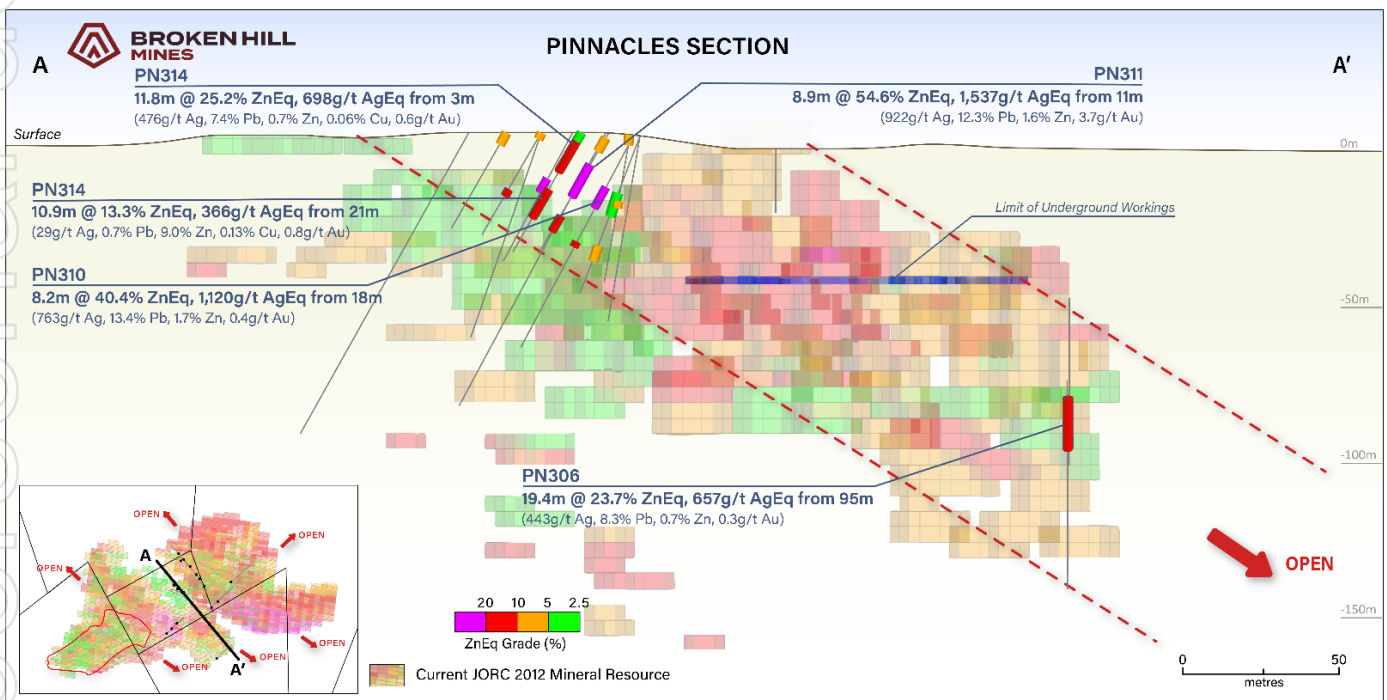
BROKEN HILL MINES

PINNACLES SECTION

A

A'

PN314
11.8m @ 25.2% ZnEq, 698g/t AgEq from 3m
(476g/t Ag, 7.4% Pb, 0.7% Zn, 0.06% Cu, 0.6g/t Au)

PN311
8.9m @ 54.6% ZnEq, 1,537g/t AgEq from 11m
(922g/t Ag, 12.3% Pb, 1.6% Zn, 3.7g/t Au)

Surface

0m

PN314
10.9m @ 13.3% ZnEq, 366g/t AgEq from 21m
(29g/t Ag, 0.7% Pb, 9.0% Zn, 0.13% Cu, 0.8g/t Au)

Limit of Underground Workings

PN310
8.2m @ 40.4% ZnEq, 1,120g/t AgEq from 18m
(763g/t Ag, 13.4% Pb, 1.7% Zn, 0.4g/t Au)

-50m

-100m

PN306
19.4m @ 23.7% ZnEq, 657g/t AgEq from 95m
(443g/t Ag, 8.3% Pb, 0.7% Zn, 0.3g/t Au)

OPEN

-150m

OPEN
OPEN
OPEN
OPEN
OPEN
OPEN
A
A'

20 10 5 2.5
ZnEq Grade (%)

Current JORC 2012 Mineral Resource

0 50
metres